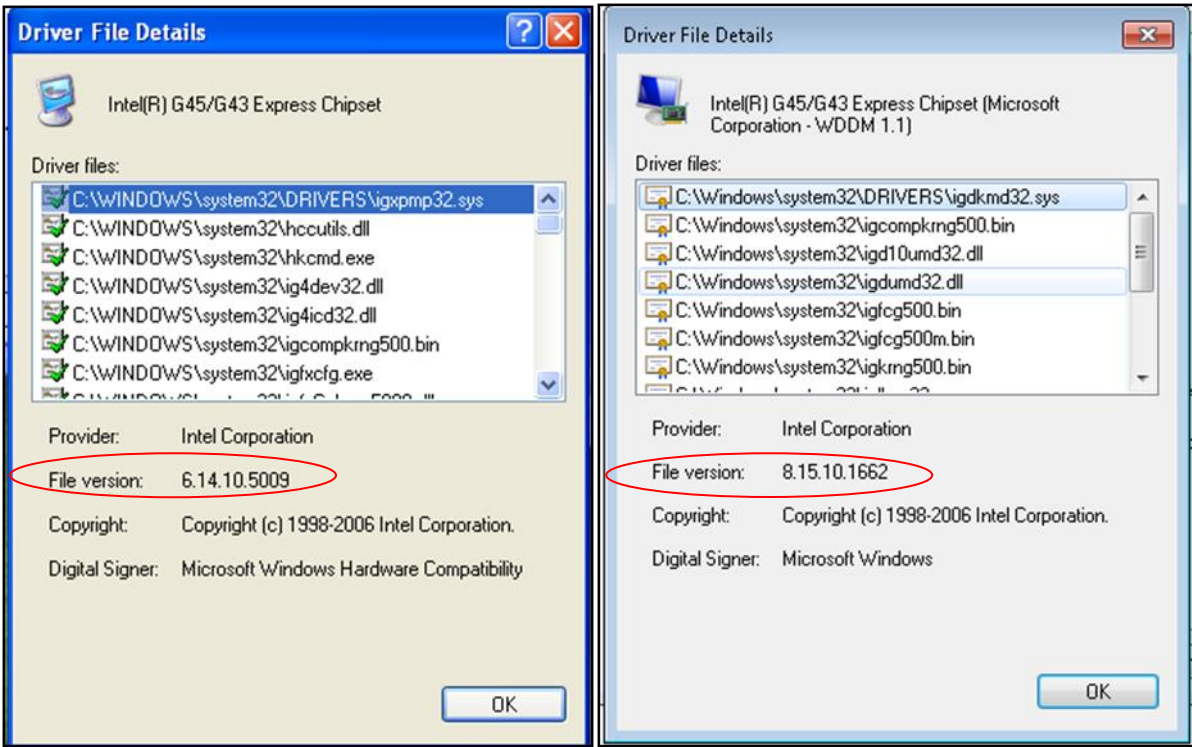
Driver File Details

Intel(R) G45/G43 Express Chipset

Driver files:

C:\WINDOWS\system32\DRIVERS\igxpmp32.sys
C:\WINDOWS\system32\hccutils.dll
C:\WINDOWS\system32\hkcmd.exe
C:\WINDOWS\system32\ig4dev32.dll
C:\WINDOWS\system32\ig4icd32.dll
C:\WINDOWS\system32\igcompkrng500.bin
C:\WINDOWS\system32\igfxcfg.exe
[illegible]

Provider: Intel Corporation

File version: 6.14.10.5009

Copyright: Copyright (c) 1998-2006 Intel Corporation.

Digital Signer: Microsoft Windows Hardware Compatibility

OK

Driver File Details

Intel(R) G45/G43 Express Chipset (Microsoft Corporation - WDDM 1.1)

Driver files:

C:\Windows\system32\DRIVERS\igdkmd32.sys
C:\Windows\system32\igcompkrng500.bin
C:\Windows\system32\igd10umd32.dll
C:\Windows\system32\igdumd32.dll
C:\Windows\system32\igfcg500.bin
C:\Windows\system32\igfcg500m.bin
C:\Windows\system32\igkrng500.bin
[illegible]

Provider: Intel Corporation

File version: 8.15.10.1662

Copyright: Copyright (c) 1998-2006 Intel Corporation.

Digital Signer: Microsoft Windows

OK